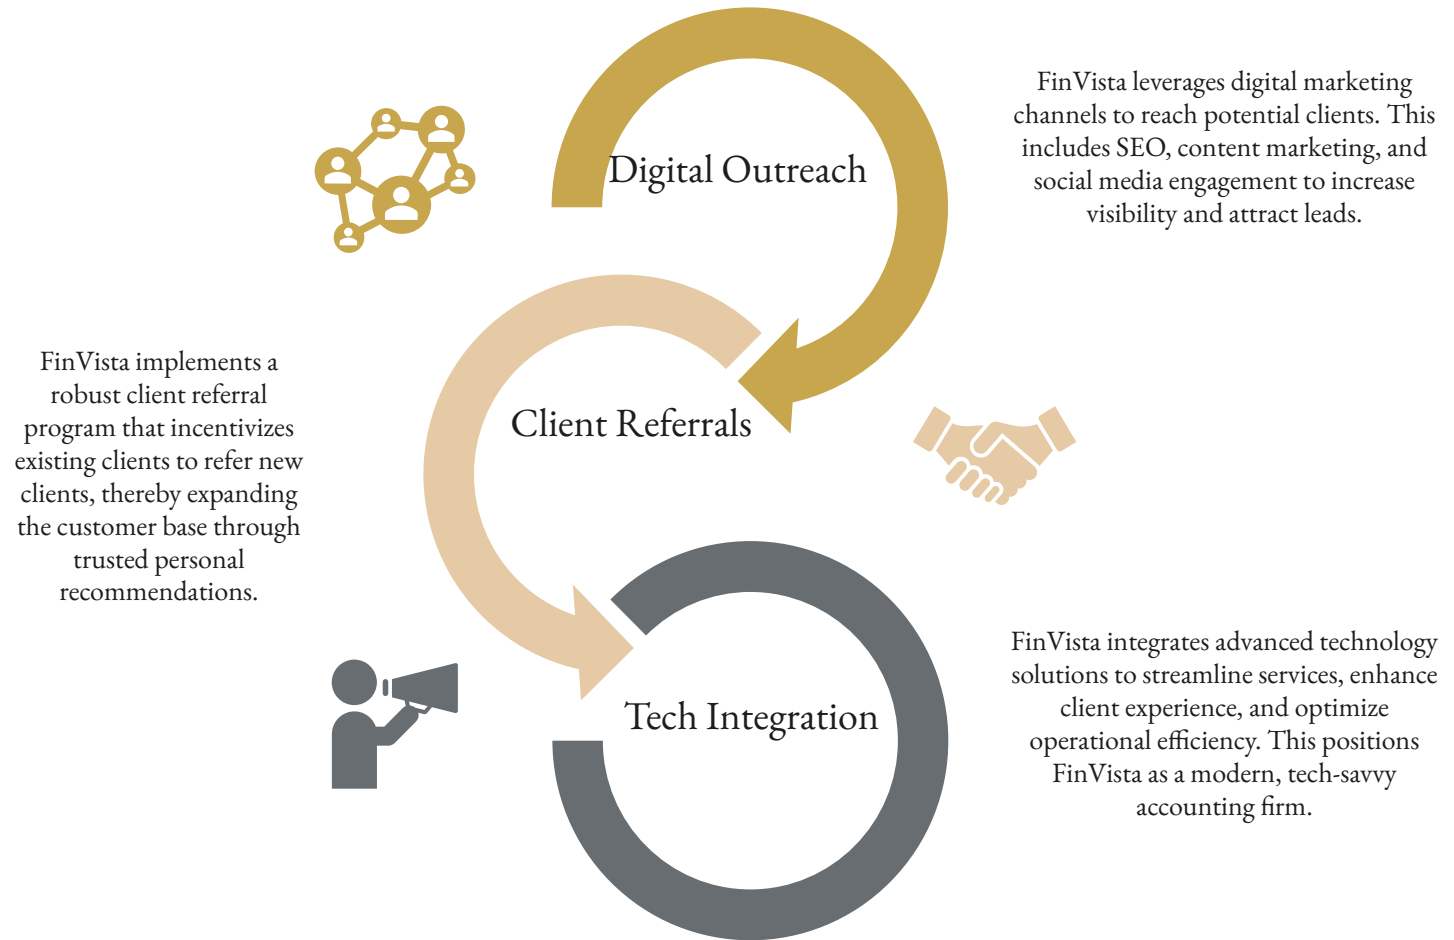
Digital Outreach

FinVista leverages digital marketing channels to reach potential clients. This includes SEO, content marketing, and social media engagement to increase visibility and attract leads.

Client Referrals

FinVista implements a robust client referral program that incentivizes existing clients to refer new clients, thereby expanding the customer base through trusted personal recommendations.

Tech Integration

FinVista integrates advanced technology solutions to streamline services, enhance client experience, and optimize operational efficiency. This positions FinVista as a modern, tech-savvy accounting firm.